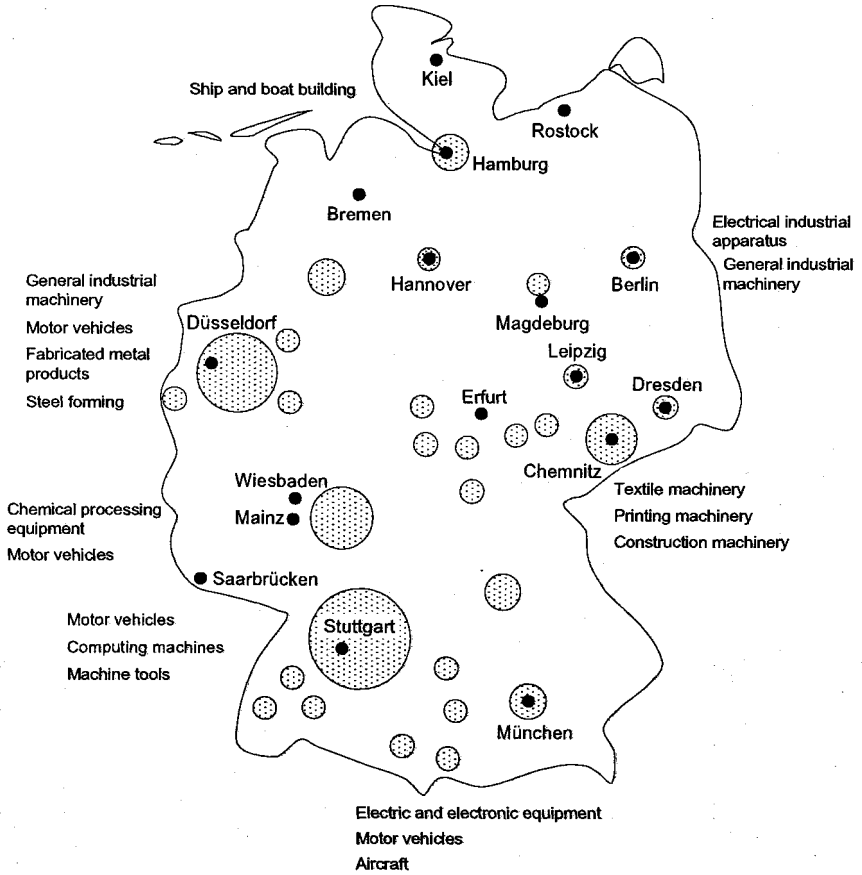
Kiel

Ship and boat building

Rostock

Hamburg

Bremen

Electrical industrial apparatus

General industrial machinery

Hannover

Berlin

General industrial machinery

Motor vehicles

Fabricated metal products

Steel forming

Düsseldorf

Magdeburg

Leipzig

Dresden

Erfurt

Chemnitz

Textile machinery

Printing machinery

Construction machinery

Wiesbaden

Mainz

Chemical processing equipment

Motor vehicles

Saarbrücken

Motor vehicles

Computing machines

Machine tools

Stuttgart

München

Electric and electronic equipment

Motor vehicles

Aircraft